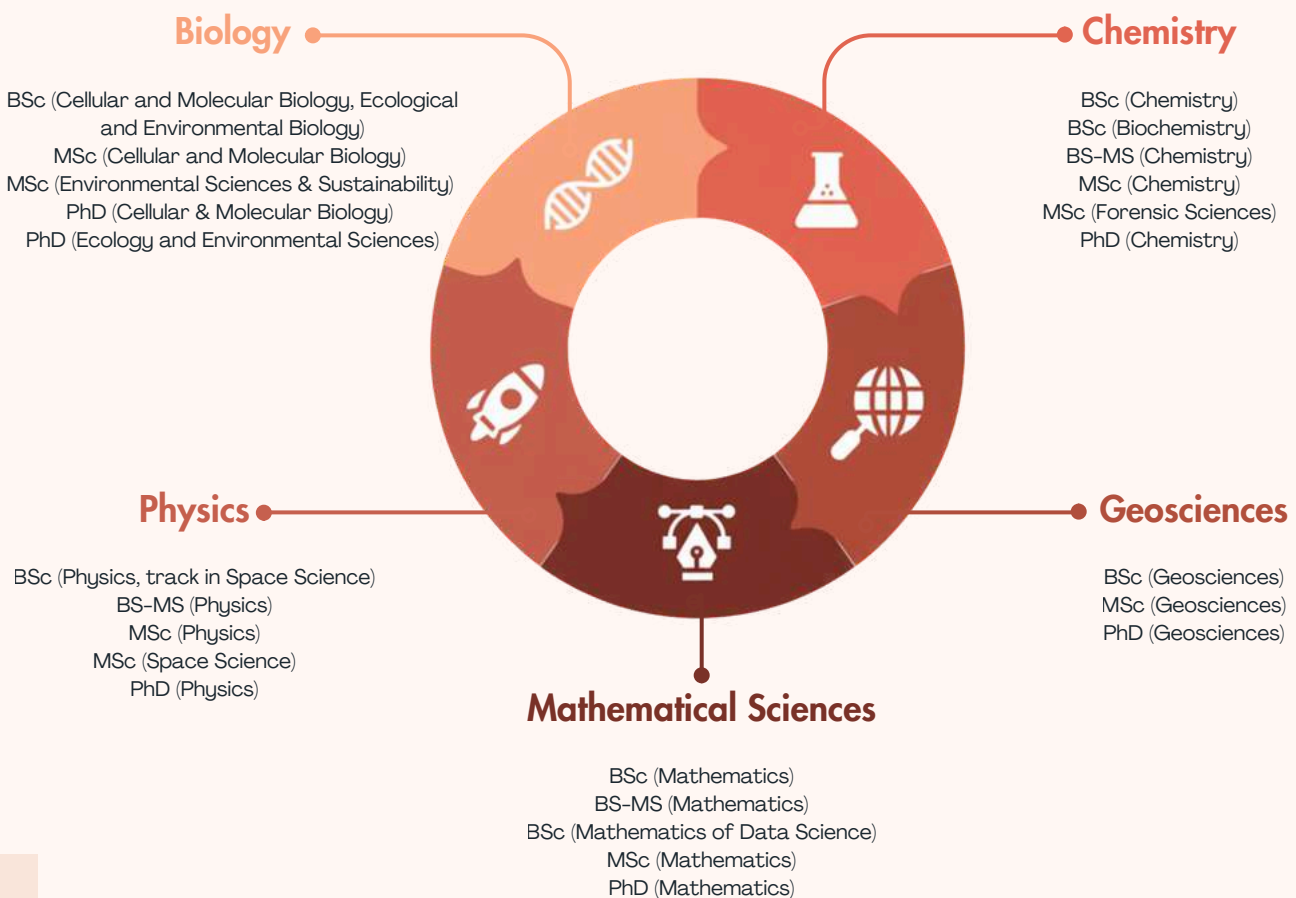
Biology

BSc (Cellular and Molecular Biology, Ecological and Environmental Biology)
MSc (Cellular and Molecular Biology)
MSc (Environmental Sciences & Sustainability)
PhD (Cellular & Molecular Biology)
PhD (Ecology and Environmental Sciences)

Chemistry

BSc (Chemistry)
BSc (Biochemistry)
BS-MS (Chemistry)
MSc (Chemistry)
MSc (Forensic Sciences)
PhD (Chemistry)

Physics

BSc (Physics, track in Space Science)
BS-MS (Physics)
MSc (Physics)
MSc (Space Science)
PhD (Physics)

Geosciences

BSc (Geosciences)
MSc (Geosciences)
PhD (Geosciences)

Mathematical Sciences

BSc (Mathematics)
BS-MS (Mathematics)
BSc (Mathematics of Data Science)
MSc (Mathematics)
PhD (Mathematics)